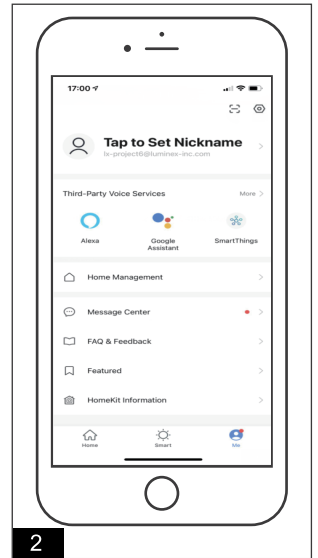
17:00

Tap to Set Nickname
lx-project6@luminex-inc.com

Third-Party Voice Services
More

Alexa
Google Assistant
SmartThings

Home Management

Message Center

FAQ & Feedback

Featured

HomeKit Information

Home
Smart
Me

2